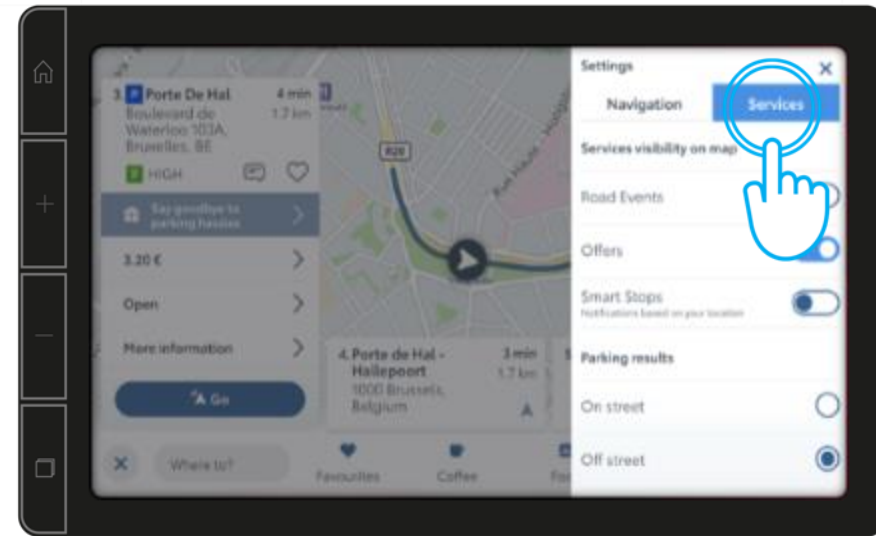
3. P Porte De Hal
4 min
1.7 km
Boulevard de Waterloo 103A, Bruxelles, BE
P HIGH
Say goodbye to parking hassles
3.20 €
Open
More information
Go
R20
Rue Haute - Hoogstraat
4. Porte de Hal - Hallepoort
3 min
1.7 km
1000 Brussels, Belgium
Where to?
Favourites
Coffee
Settings
Navigation
Services
Services visibility on map
Road Events
Offers
Smart Stops
Notifications based on your location
Parking results
On street
Off street